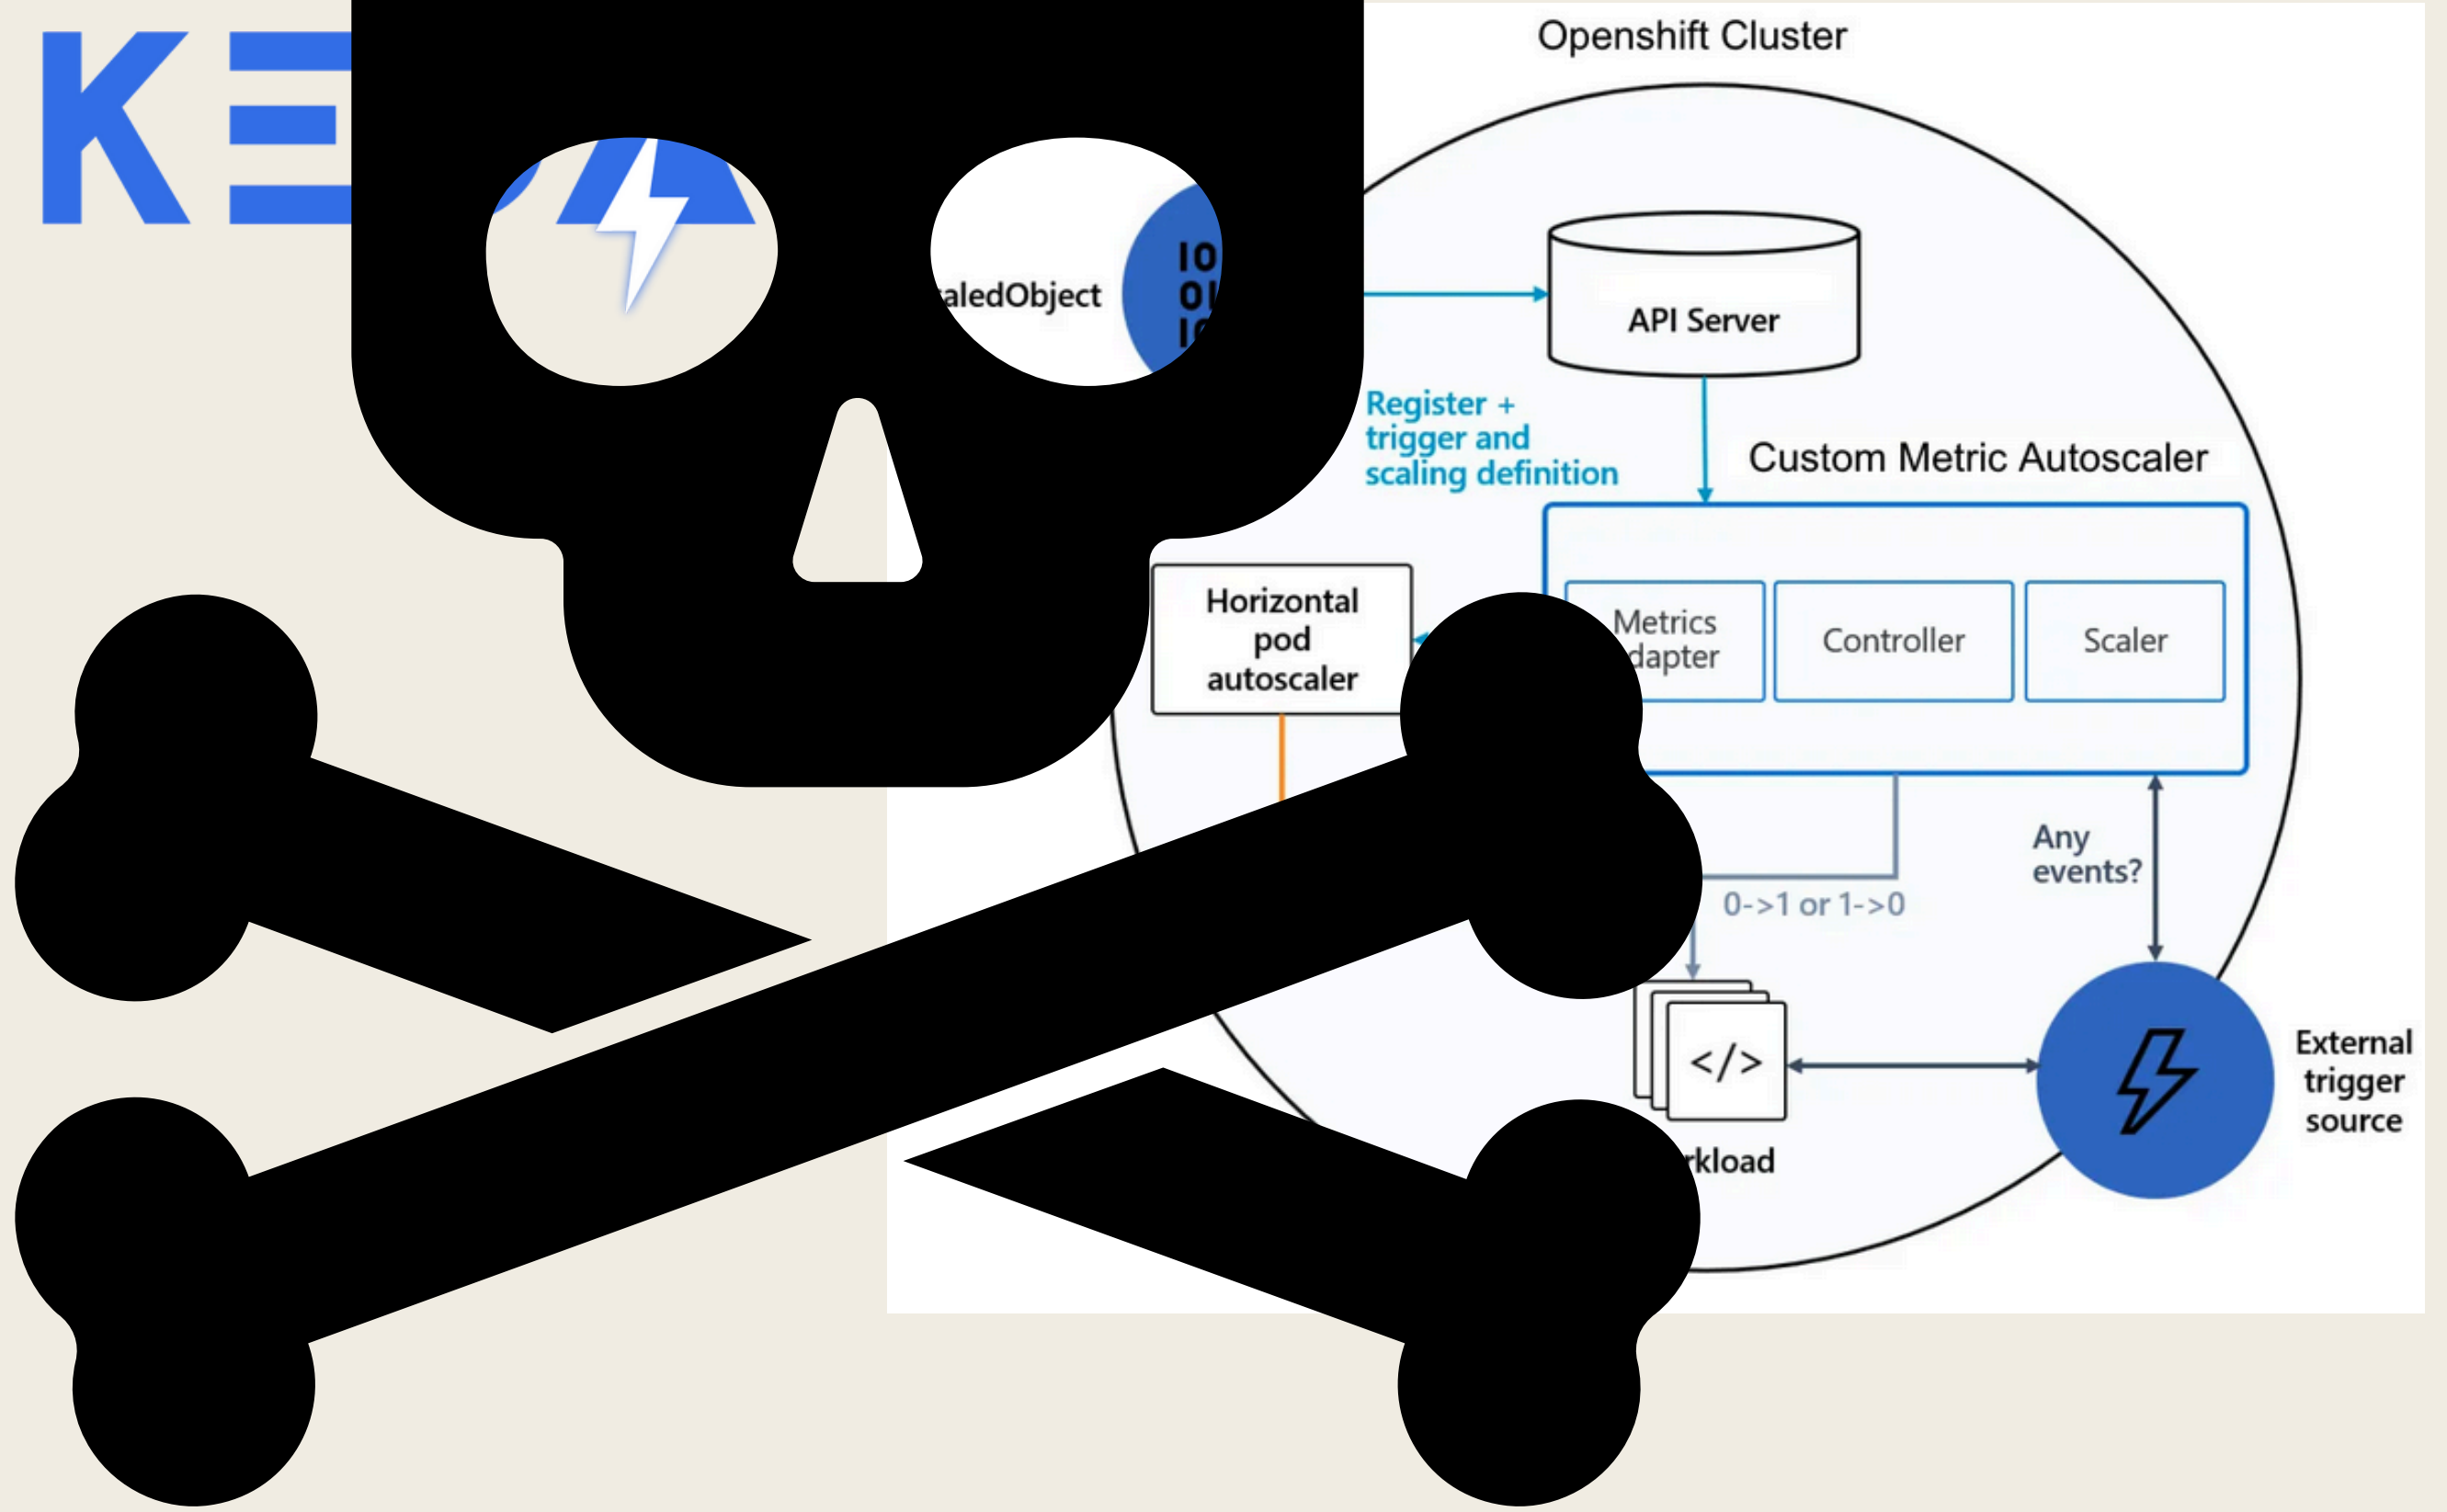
KE

Openshift Cluster

aledObject

IO
OI
IO

API Server

Register + trigger and scaling definition

Custom Metric Autoscaler

Horizontal pod autoscaler

Metrics dapter

Controller

Scaler

Any events?

0->1 or 1->0

</>

rkload

External trigger source